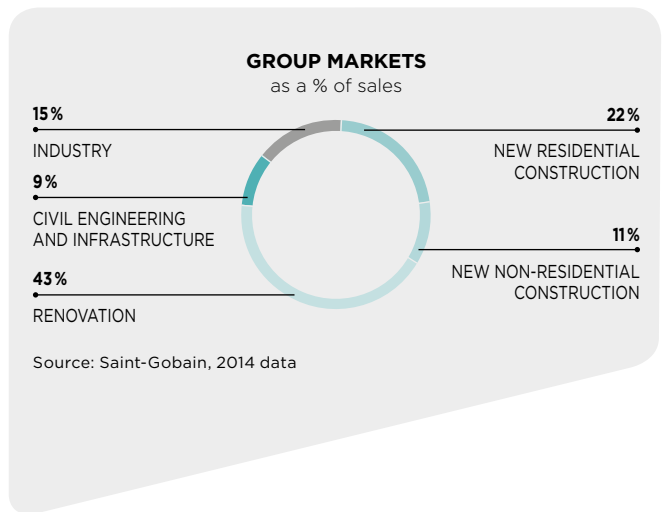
GROUP MARKETS
as a % of sales

15%
INDUSTRY

9%
CIVIL ENGINEERING AND INFRASTRUCTURE

43%
RENOVATION

22%
NEW RESIDENTIAL CONSTRUCTION

11%
NEW NON-RESIDENTIAL CONSTRUCTION

Source: Saint-Gobain, 2014 data